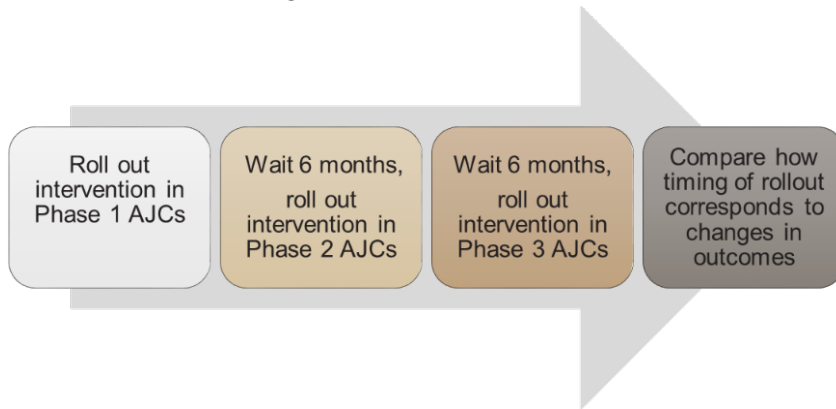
Roll out intervention in Phase 1 AJCs

Wait 6 months, roll out intervention in Phase 2 AJCs

Wait 6 months, roll out intervention in Phase 3 AJCs

Compare how timing of rollout corresponds to changes in outcomes